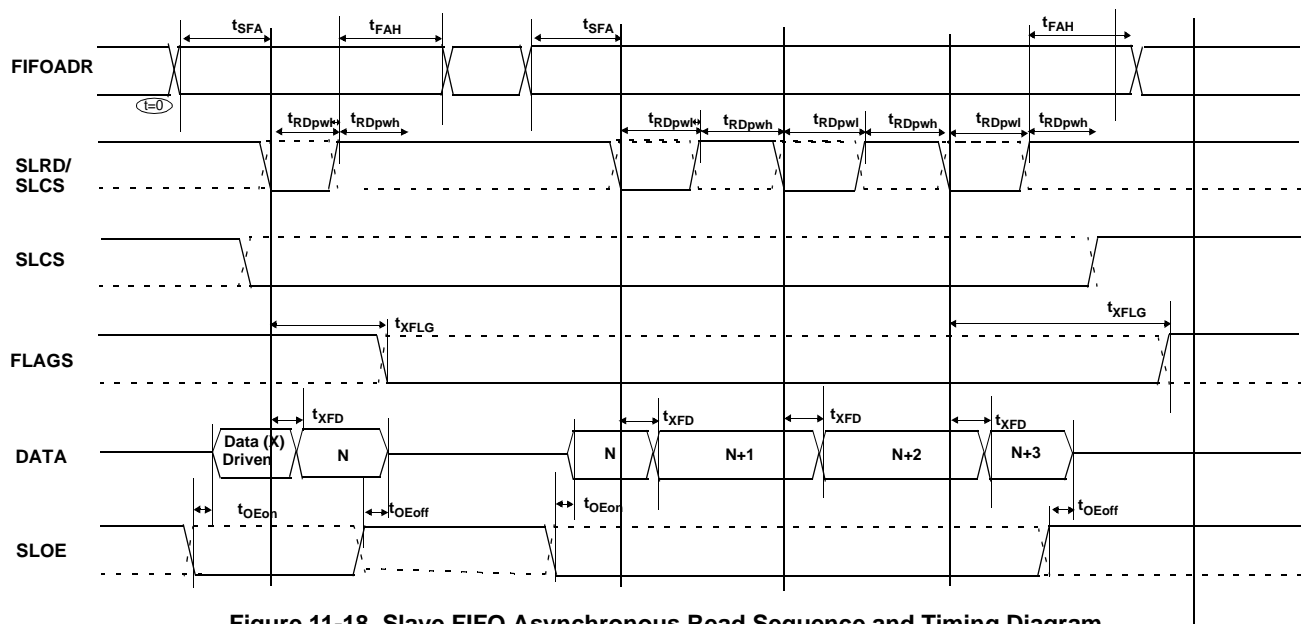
$t_{SFA}$ $t_{FAH}$ $t_{SFA}$ $t_{FAH}$

FIFOADR

t=0

$t_{RDpwl}$ $t_{RDpwh}$ $t_{RDpwl}$ $t_{RDpwh}$ $t_{RDpwl}$ $t_{RDpwh}$ $t_{RDpwl}$ $t_{RDpwh}$

SLRD/ SLCS

SLCS

$t_{XFLG}$ $t_{XFLG}$

FLAGS

$t_{XFD}$ $t_{XFD}$ $t_{XFD}$ $t_{XFD}$

DATA

Data (X) Driven

N

N

N+1

N+2

N+3

$t_{OEon}$ $t_{OEoff}$ $t_{OEon}$ $t_{OEoff}$

SLOE

Figure 11-18. Slave FIFO Asynchronous Read Sequence and Timing Diagram